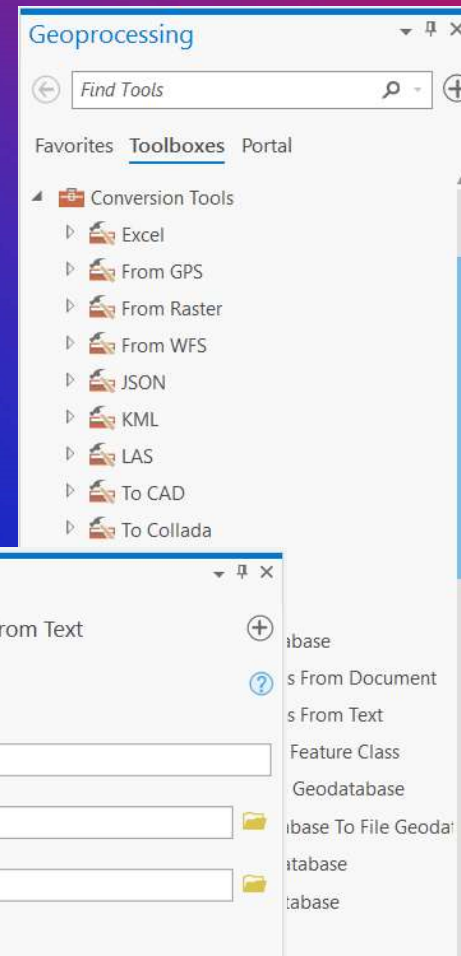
Geoprocessing

Find Tools

Favorites Toolboxes Portal

Conversion Tools
Excel
From GPS
From Raster
From WFS
JSON
KML
LAS
To CAD
To Collada

rom Text

abase
s From Document
s From Text
Feature Class
Geodatabase
abase To File Geodat
atabase
tabase